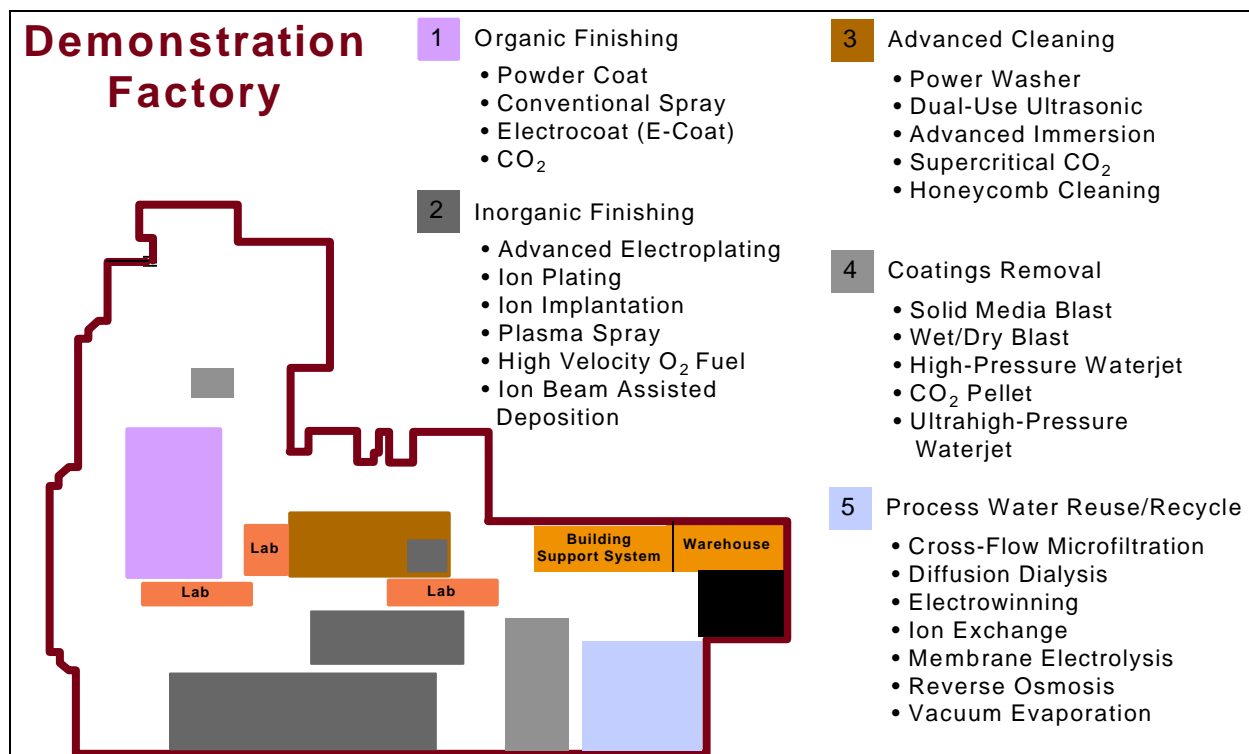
Demonstration Factory

1 Organic Finishing
• Powder Coat
• Conventional Spray
• Electrocoat (E-Coat)
• $CO_2$

2 Inorganic Finishing
• Advanced Electroplating
• Ion Plating
• Ion Implantation
• Plasma Spray
• High Velocity $O_2$ Fuel
• Ion Beam Assisted Deposition

3 Advanced Cleaning
• Power Washer
• Dual-Use Ultrasonic
• Advanced Immersion
• Supercritical $CO_2$
• Honeycomb Cleaning

4 Coatings Removal
• Solid Media Blast
• Wet/Dry Blast
• High-Pressure Waterjet
• $CO_2$ Pellet
• Ultrahigh-Pressure Waterjet

5 Process Water Reuse/Recycle
• Cross-Flow Microfiltration
• Diffusion Dialysis
• Electrowinning
• Ion Exchange
• Membrane Electrolysis
• Reverse Osmosis
• Vacuum Evaporation

Lab
Lab
Lab
Building Support System
Warehouse